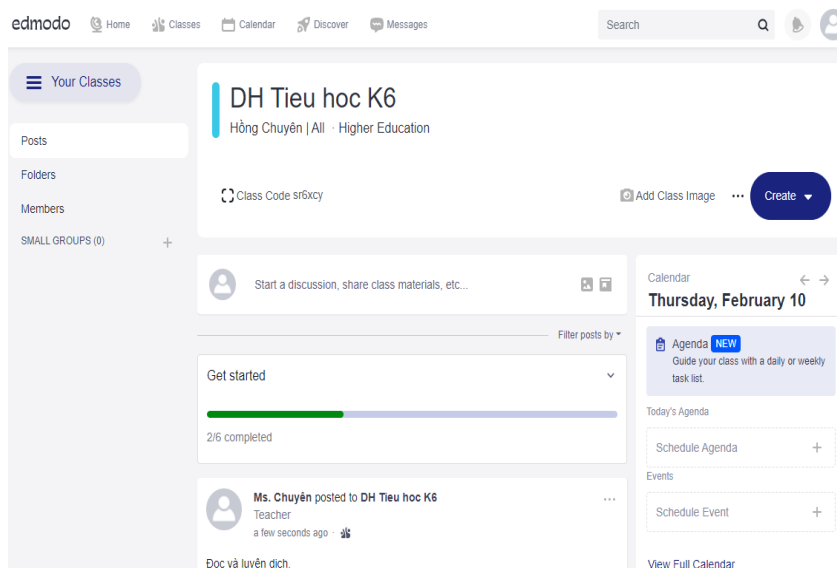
edmodo Home Classes Calendar Discover Messages Search

Your Classes

Posts
Folders
Members
SMALL GROUPS (0) +

DH Tieu hoc K6
Hồng Chuyên | All · Higher Education

Class Code sr6xcy

Add Class Image ··· Create

Start a discussion, share class materials, etc...

Filter posts by

Get started

2/6 completed

Ms. Chuyên posted to DH Tieu hoc K6
Teacher
a few seconds ago ·

Đọc và luyện dịch.

Calendar
Thursday, February 10

Agenda NEW
Guide your class with a daily or weekly task list.

Today's Agenda
Schedule Agenda +

Events
Schedule Event +

View Full Calendar